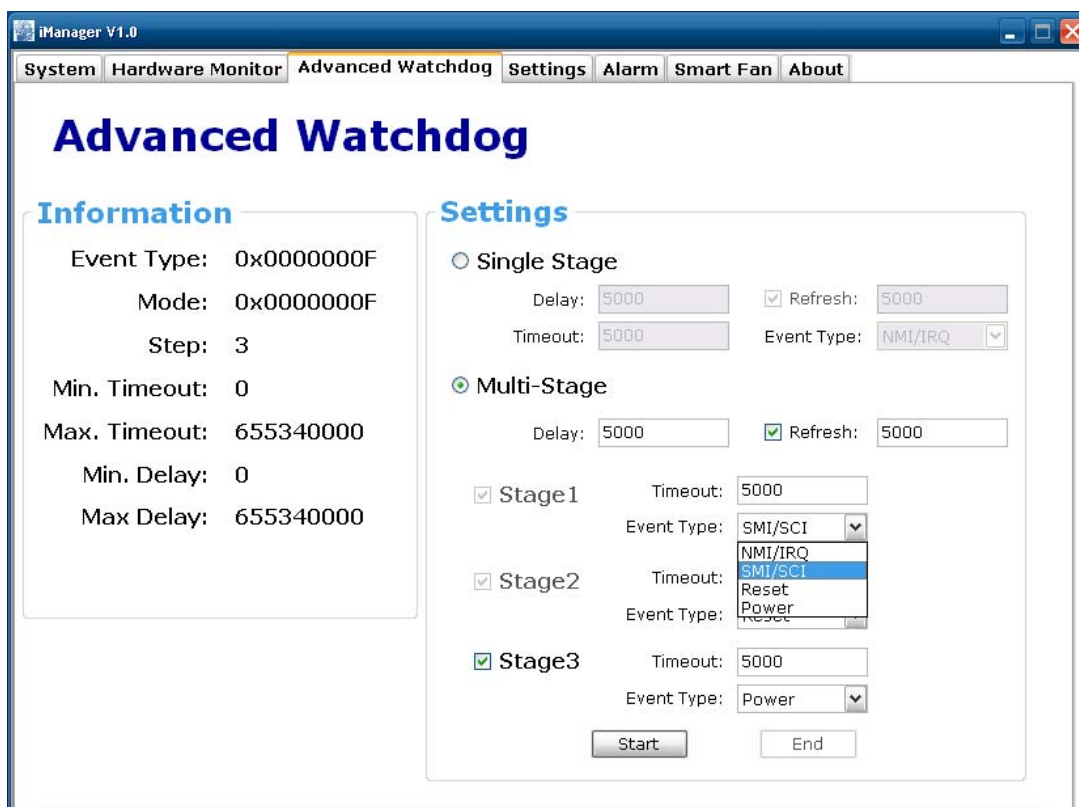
iManager V1.0

System | Hardware Monitor | Advanced Watchdog | Settings | Alarm | Smart Fan | About

Advanced Watchdog

Information

Event Type: 0x0000000F
Mode: 0x0000000F
Step: 3
Min. Timeout: 0
Max. Timeout: 655340000
Min. Delay: 0
Max Delay: 655340000

Settings

Single Stage
Delay: 5000
Refresh: 5000
Timeout: 5000
Event Type: NMI/IRQ

Multi-Stage
Delay: 5000
Refresh: 5000

Stage1
Timeout: 5000
Event Type: SMI/SCI
NMI/IRQ
SMI/SCI
Reset
Power

Stage2
Timeout:
Event Type: Reset

Stage3
Timeout: 5000
Event Type: Power

Start
End